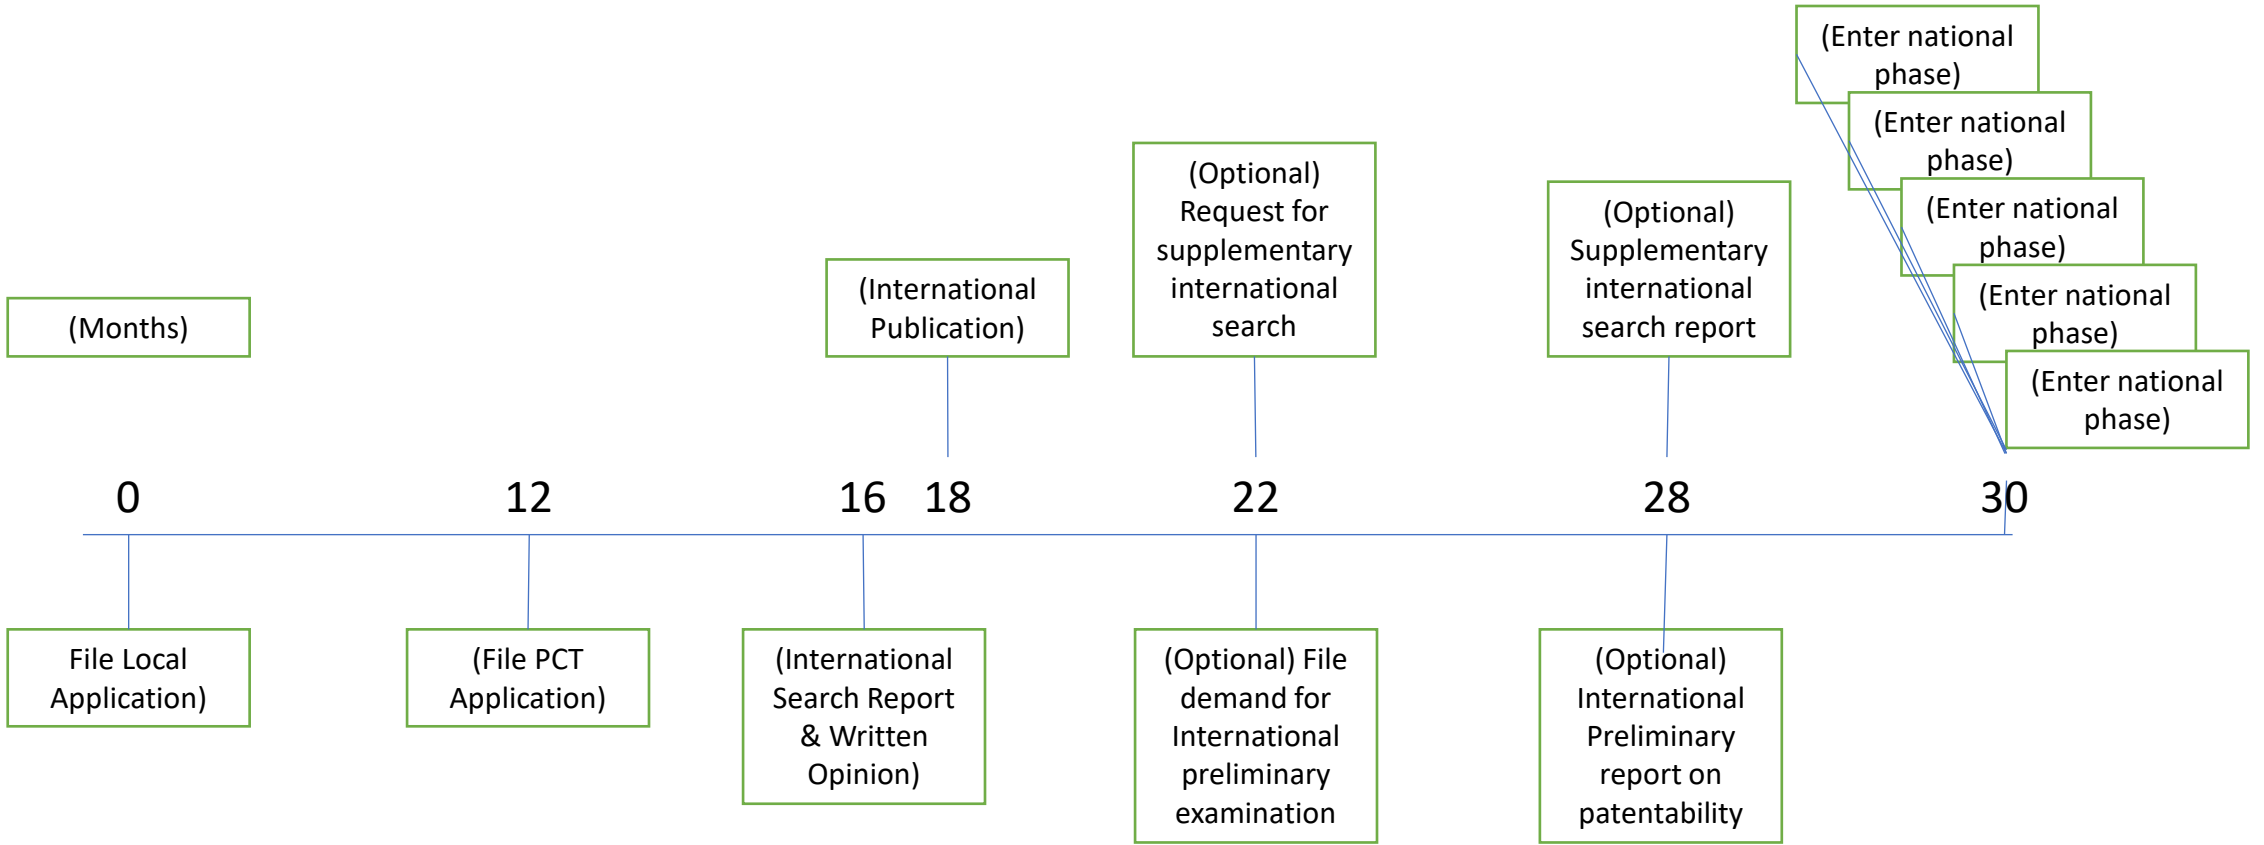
(Enter national phase)

(Enter national phase)

(Enter national phase)

(Enter national phase)

(Enter national phase)

(Months)

(International Publication)

(Optional) Request for supplementary international search

(Optional) Supplementary international search report

0 12 16 18 22 28 30

File Local Application)

(File PCT Application)

(International Search Report & Written Opinion)

(Optional) File demand for International preliminary examination

(Optional) International Preliminary report on patentability